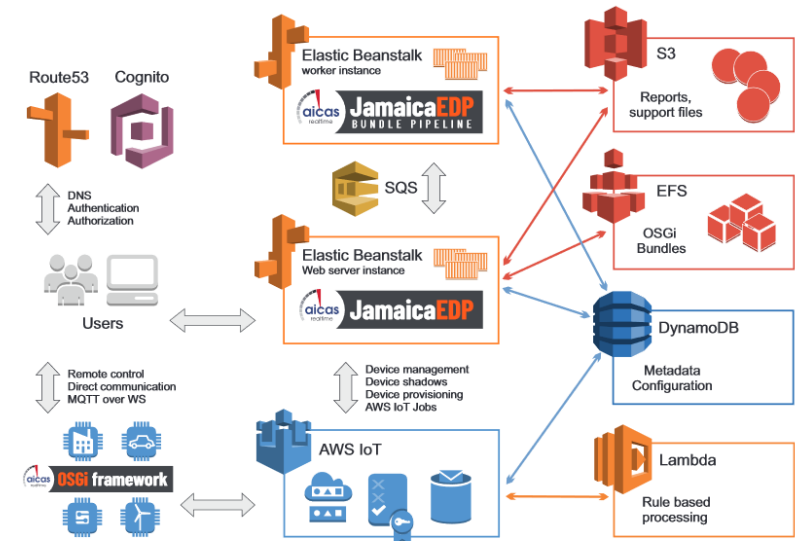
Route53

Cognito

DNS
Authentication
Authorization

Users

Remote control
Direct communication
MQTT over WS

aicas
OSGi framework

Elastic Beanstalk
worker instance

aicas realtime
JamaicaEDP
BUNDLE PIPELINE

SQS

Elastic Beanstalk
Web server instance

aicas realtime
JamaicaEDP

Device management
Device shadows
Device provisioning
AWS IoT Jobs

AWS IoT

S3
Reports,
support files

EFS
OSGi
Bundles

DynamoDB
Metadata
Configuration

Lambda
Rule based
processing